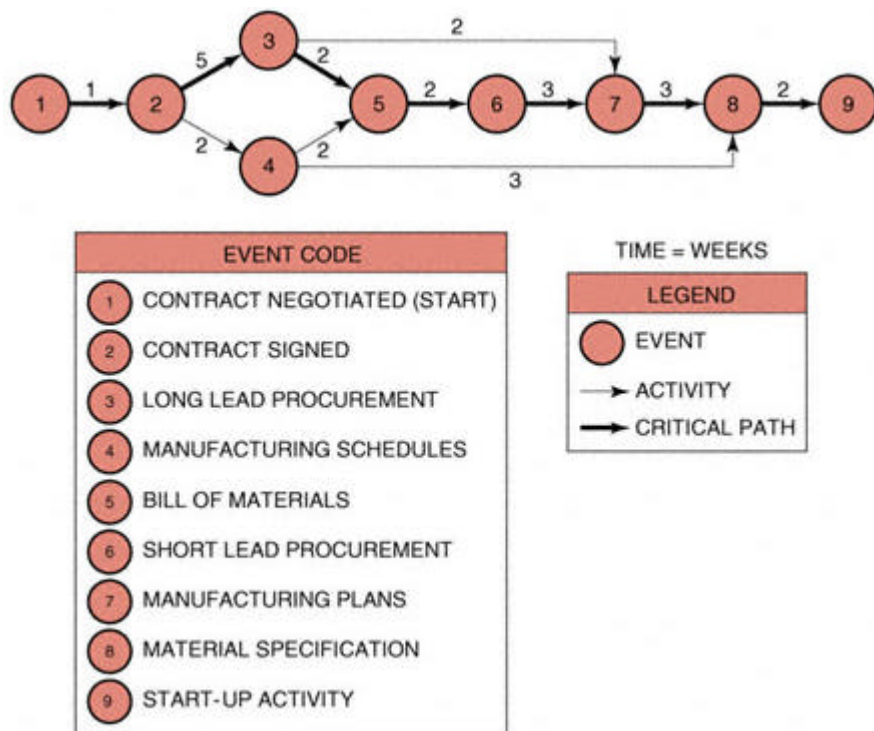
1 —1→ 2 —5→ 3 —2→ 5 —2→ 6 —3→ 7 —3→ 8 —2→ 9

2 —2→ 4 —2→ 5

3 —2→ 7

4 —3→ 8

| EVENT CODE |
|---|
| 1 CONTRACT NEGOTIATED (START) |
| 2 CONTRACT SIGNED |
| 3 LONG LEAD PROCUREMENT |
| 4 MANUFACTURING SCHEDULES |
| 5 BILL OF MATERIALS |
| 6 SHORT LEAD PROCUREMENT |
| 7 MANUFACTURING PLANS |
| 8 MATERIAL SPECIFICATION |
| 9 START-UP ACTIVITY |

TIME = WEEKS

| LEGEND |
|---|
| EVENT |
| ACTIVITY |
| CRITICAL PATH |